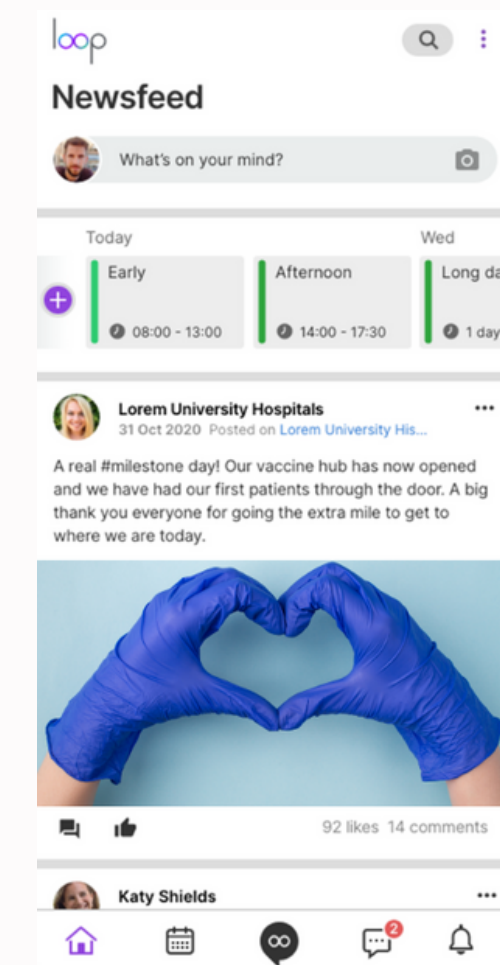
loop

Newsfeed

What's on your mind?

Today

Wed

Early

08:00 - 13:00

Afternoon

14:00 - 17:30

Long da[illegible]

1 day

Lorem University Hospitals

31 Oct 2020 Posted on Lorem University His...

A real #milestone day! Our vaccine hub has now opened and we have had our first patients through the door. A big thank you everyone for going the extra mile to get to where we are today.

92 likes 14 comments

Katy Shields

2